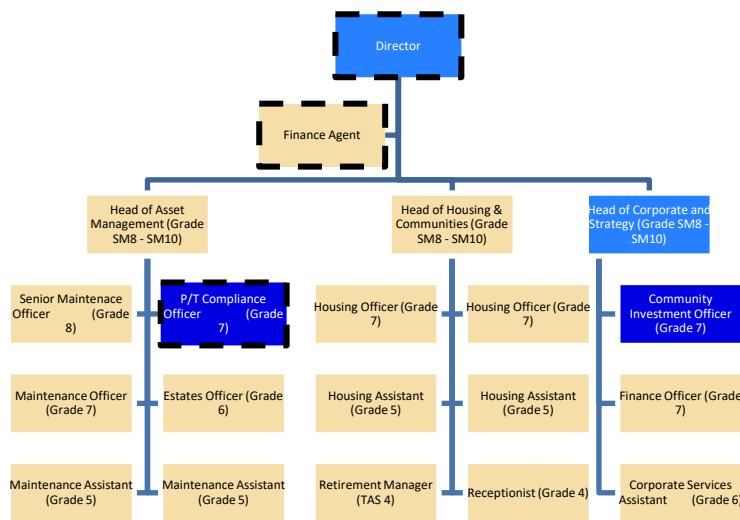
Director

Finance Agent

Head of Asset Management (Grade SM8 - SM10)

Senior Maintenace Officer (Grade 8)

P/T Compliance Officer (Grade 7)

Maintenance Officer (Grade 7)

Estates Officer (Grade 6)

Maintenance Assistant (Grade 5)

Maintenance Assistant (Grade 5)

Head of Housing & Communities (Grade SM8 - SM10)

Housing Officer (Grade 7)

Housing Officer (Grade 7)

Housing Assistant (Grade 5)

Housing Assistant (Grade 5)

Retirement Manager (TAS 4)

Receptionist (Grade 4)

Head of Corporate and Strategy (Grade SM8 - SM10)

Community Investment Officer (Grade 7)

Finance Officer (Grade 7)

Corporate Services Assistant (Grade 6)